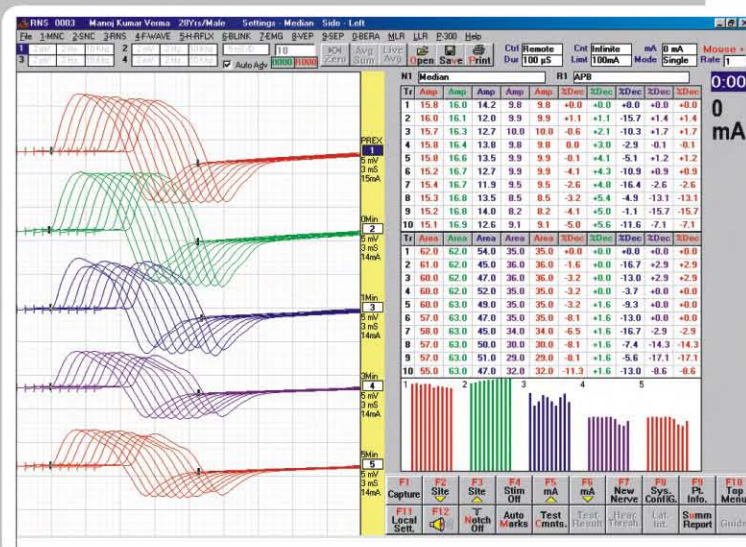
RNS 0003 Manoj Kumar Verma 28Yrs/Male Settings - Median Side - Left

File 1-MNC 2-SNC 3-RNS 4-F-WAVE 5-H-RFLX 6-BLINK 7-EMG 8-VEP 9-SEP 0-BERA MLR LLR P-300 Help

1 2 3 4 Auto Adv 10 Zero Avg Sum Live Avg Open Save Print Ctl Remote Dur 100 µS Cnt Infinite Limit 100mA mA 0 mA Mode Single Mouse Rate 1

0:00
0
mA

N1 Median R1 APB

| Tr | Amp | Amp | Amp | Amp | Amp | %Dec | %Dec | %Dec | %Dec | %Dec |
|---|---|---|---|---|---|---|---|---|---|---|
| 1 | 15.8 | 16.0 | 14.2 | 9.8 | 9.8 | +0.0 | +0.0 | +0.0 | +0.0 | +0.0 |
| 2 | 16.0 | 16.1 | 12.0 | 9.9 | 9.9 | +1.1 | +1.1 | -15.7 | +1.4 | +1.4 |
| 3 | 15.7 | 16.3 | 12.7 | 10.0 | 10.0 | -0.6 | +2.1 | -10.3 | +1.7 | +1.7 |
| 4 | 15.8 | 16.4 | 13.8 | 9.8 | 9.8 | +0.0 | +3.0 | -2.9 | -0.1 | -0.1 |
| 5 | 15.8 | 16.6 | 13.5 | 9.9 | 9.9 | -0.1 | +4.1 | -5.1 | +1.2 | +1.2 |
| 6 | 15.2 | 16.7 | 12.7 | 9.9 | 9.9 | -4.1 | +4.3 | -10.9 | +0.9 | +0.9 |
| 7 | 15.4 | 16.7 | 11.9 | 9.5 | 9.5 | -2.6 | +4.8 | -16.4 | -2.6 | -2.6 |
| 8 | 15.3 | 16.8 | 13.5 | 8.5 | 8.5 | -3.2 | +5.4 | -4.9 | -13.1 | -13.1 |
| 9 | 15.2 | 16.8 | 14.0 | 8.2 | 8.2 | -4.1 | +5.0 | -1.1 | -15.7 | -15.7 |
| 10 | 15.1 | 16.9 | 12.6 | 9.1 | 9.1 | -5.0 | +5.6 | -11.6 | -7.1 | -7.1 |

| Tr | Area | Area | Area | Area | Area | %Dec | %Dec | %Dec | %Dec | %Dec |
|---|---|---|---|---|---|---|---|---|---|---|
| 1 | 62.0 | 62.0 | 54.0 | 35.0 | 35.0 | +0.0 | +0.0 | +0.0 | +0.0 | +0.0 |
| 2 | 61.0 | 62.0 | 45.0 | 36.0 | 36.0 | -1.6 | +0.0 | -16.7 | +2.9 | +2.9 |
| 3 | 60.0 | 62.0 | 47.0 | 36.0 | 36.0 | -3.2 | +0.0 | -13.0 | +2.9 | +2.9 |
| 4 | 60.0 | 62.0 | 52.0 | 35.0 | 35.0 | -3.2 | +0.0 | -3.7 | +0.0 | +0.0 |
| 5 | 60.0 | 63.0 | 49.0 | 35.0 | 35.0 | -3.2 | +1.6 | -9.3 | +0.0 | +0.0 |
| 6 | 57.0 | 63.0 | 47.0 | 35.0 | 35.0 | -8.1 | +1.6 | -13.0 | +0.0 | +0.0 |
| 7 | 58.0 | 63.0 | 45.0 | 34.0 | 34.0 | -6.5 | +1.6 | -16.7 | -2.9 | -2.9 |
| 8 | 57.0 | 63.0 | 50.0 | 30.0 | 30.0 | -8.1 | +1.6 | -7.4 | -14.3 | -14.3 |
| 9 | 57.0 | 63.0 | 51.0 | 29.0 | 29.0 | -8.1 | +1.6 | -5.6 | -17.1 | -17.1 |
| 10 | 55.0 | 63.0 | 47.0 | 32.0 | 32.0 | -11.3 | +1.6 | -13.0 | -8.6 | -8.6 |

1 2 3 4 5

PREX 1 5 mV 3 mS 15mA
0Min 2 5 mV 3 mS 14mA
1Min 3 5 mV 3 mS 14mA
3Min 4 5 mV 3 mS 14mA
5Min 5 5 mV 3 mS 14mA

F1 Capture F2 Site F3 Site F4 Stim Off F5 mA F6 mA F7 New Nerve F8 Sys. Config. F9 Pt. Info. F10 Top Menu
F11 Local Sett. F12 Notch Off Auto Marks Test Cmnts. Test Result Hear Thresh Lat. Int. Summ Report Guide